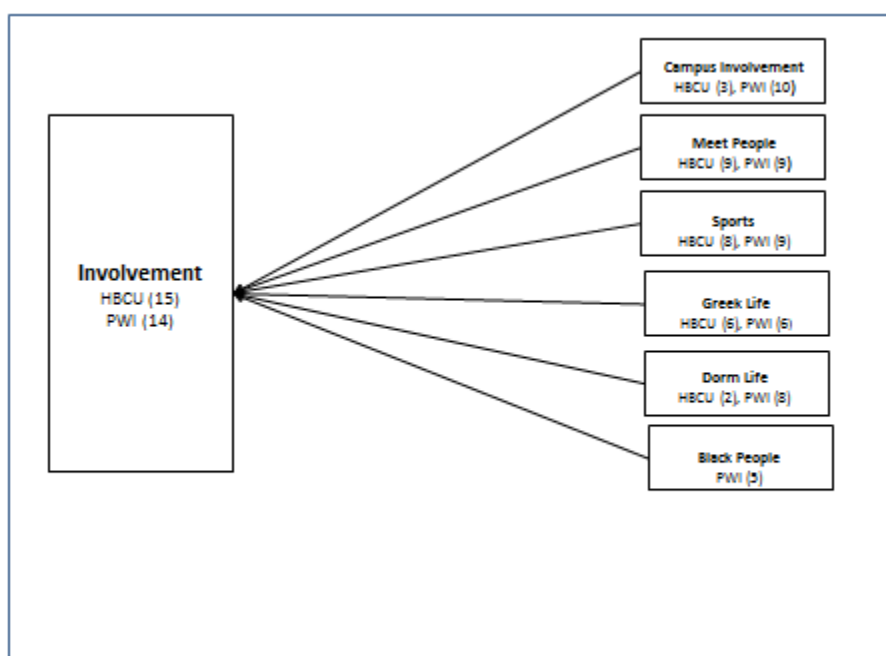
Involvement
HBCU (15)
PWI (14)

Campus Involvement
HBCU (3), PWI (10)

Meet People
HBCU (9), PWI (9)

Sports
HBCU (8), PWI (9)

Greek Life
HBCU (6), PWI (6)

Dorm Life
HBCU (2), PWI (8)

Black People
PWI (5)